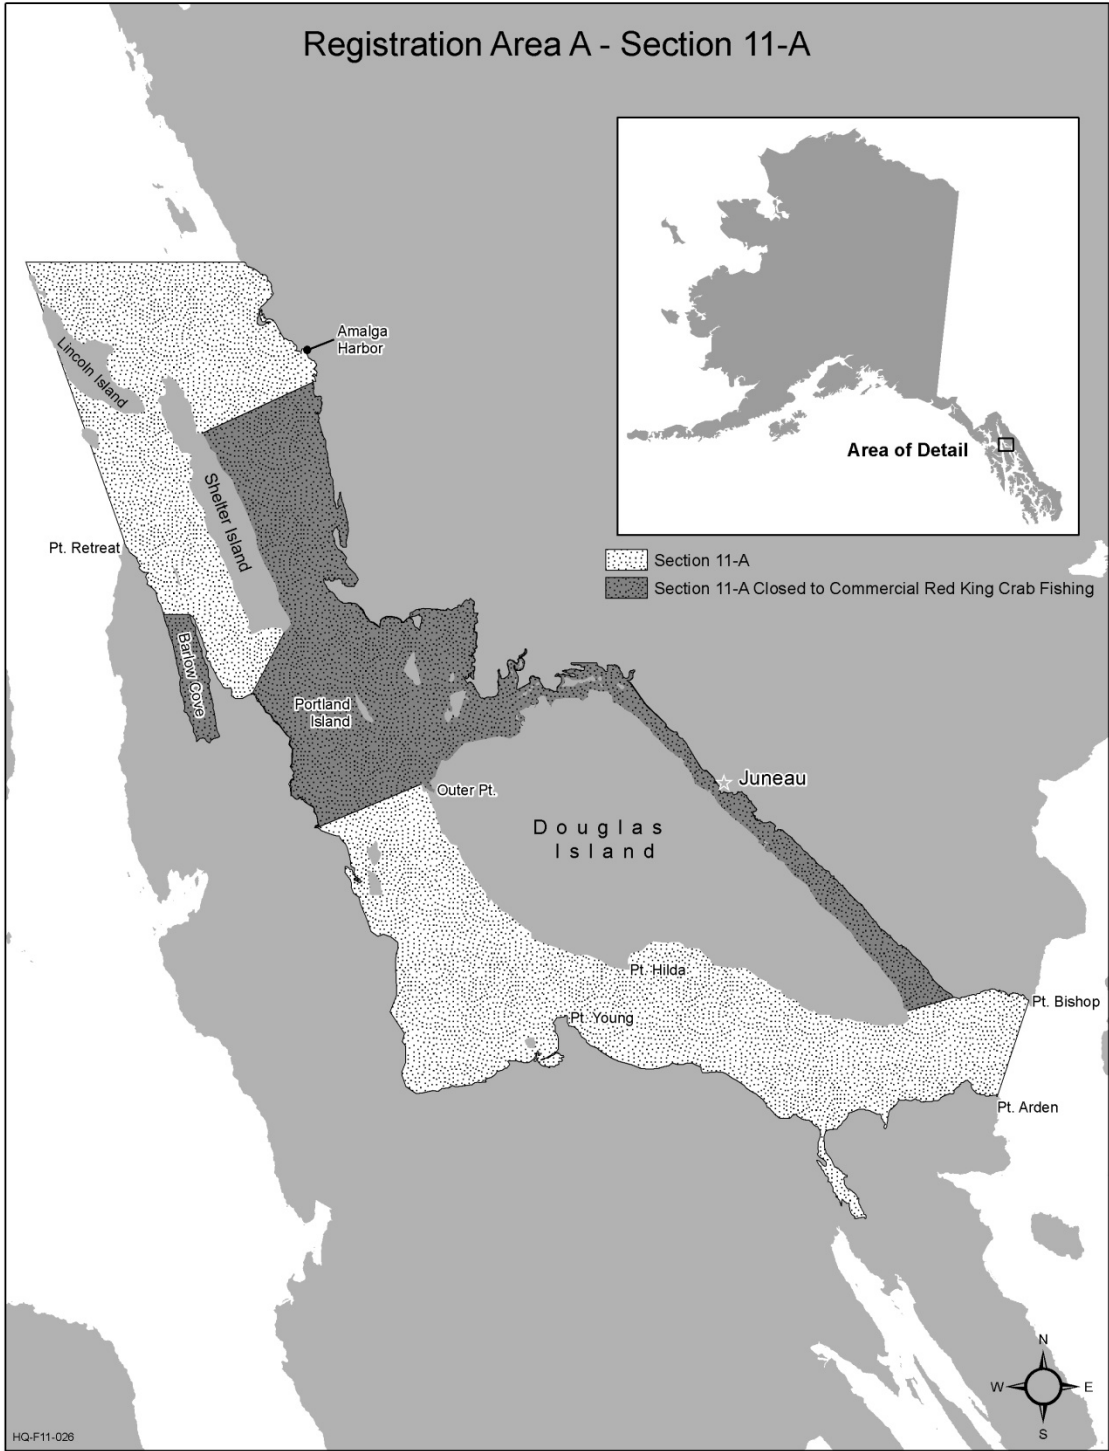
Registration Area A - Section 11-A

Area of Detail

Section 11-A
Section 11-A Closed to Commercial Red King Crab Fishing

Amalga Harbor
Lincoln Island
Shelter Island
Pt. Retreat
Barlow Cove
Portland Island
Outer Pt.
Juneau
Douglas Island
Pt. Hilda
Pt. Young
Pt. Bishop
Pt. Arden

N
W
E
S

HQ-F11-026